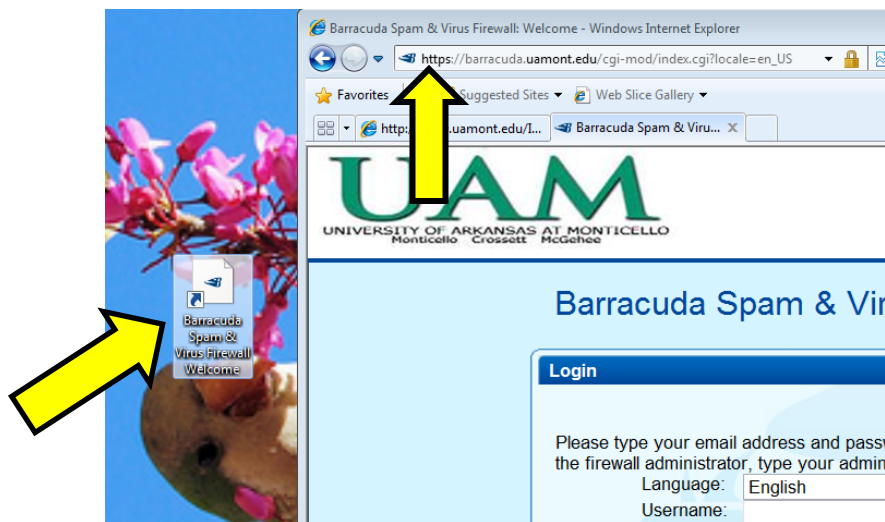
Barracuda Spam & Virus Firewall Welcome

Barracuda Spam & Virus Firewall: Welcome - Windows Internet Explorer

https://barracuda.uamont.edu/cgi-mod/index.cgi?locale=en_US

Favorites Suggested Sites Web Slice Gallery

http: .uamont.edu/I... Barracuda Spam & Viru...

UAM
UNIVERSITY OF ARKANSAS AT MONTICELLO
Monticello Crossett McGehee

Barracuda Spam & Vir

Login

Please type your email address and passw
the firewall administrator, type your admin

Language: English
Username: